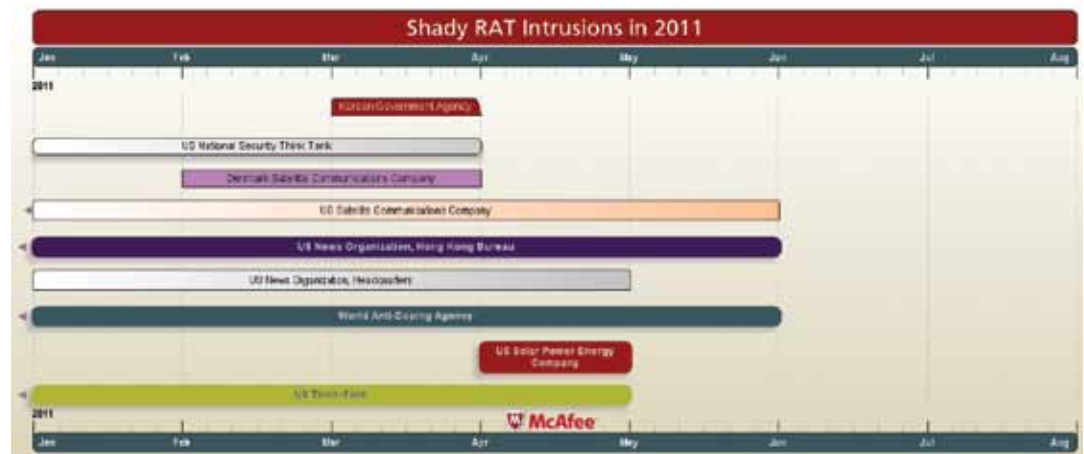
Shady RAT Intrusions in 2011

Jan Feb Mar Apr May Jun Jul Aug

2011

Korean Government Agency

US National Security Think Tank

Denmark Satellite Communications Company

US Satellite Communications Company

US News Organization, Hong Kong Bureau

US News Organization, Headquarters

World Anti-Doping Agency

US Solar Power Energy Company

US Think Tank

2011

McAfee

Jan Feb Mar Apr May Jun Jul Aug